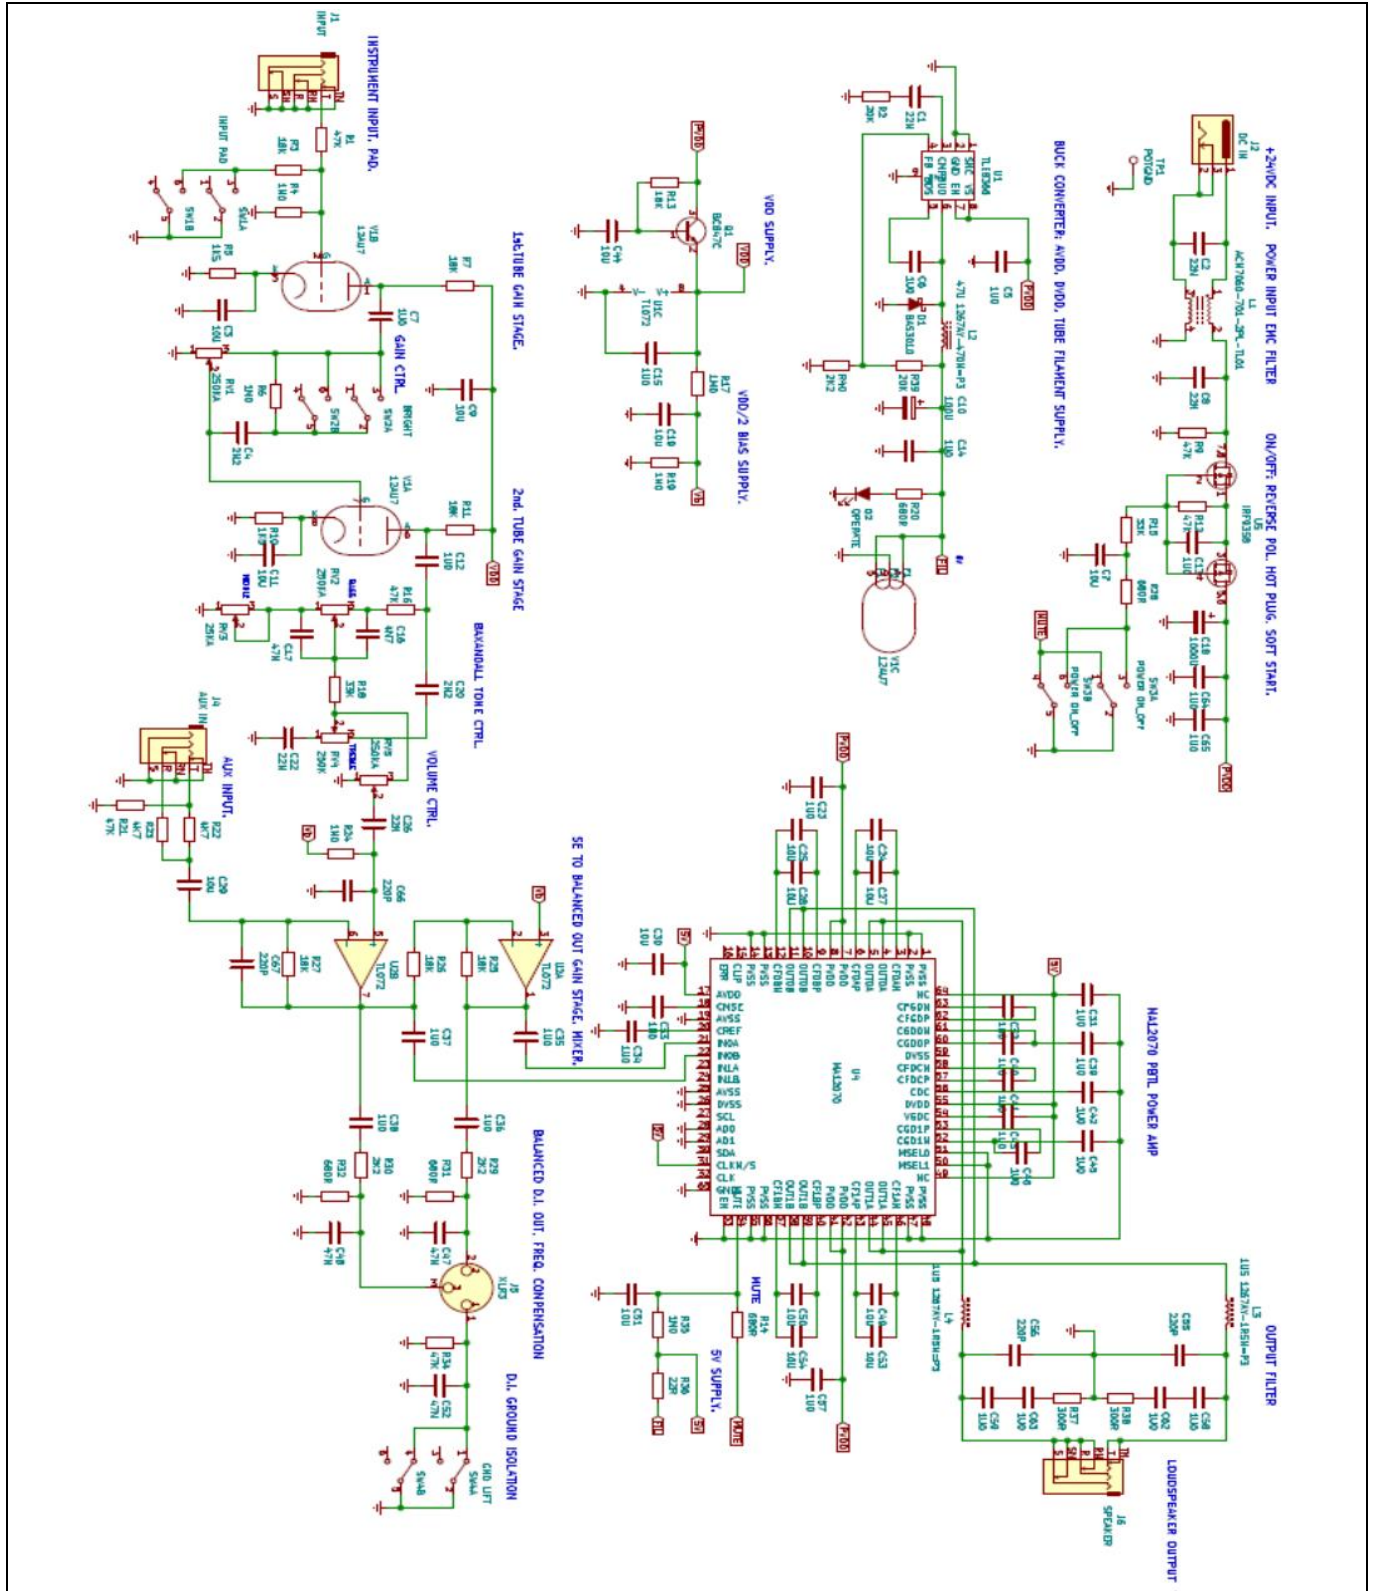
INSTRUMENT INPUT, PAD.

INPUT PAD

1st.TUBE GAIN STAGE

GAIN CTRL.

BRIGHT

2nd. TUBE GAIN STAGE

BAXANDALL TONE CTRL.

VOLUME CTRL.

AUX INPUT.

SE TO BALANCED OUT GAIN STAGE, MIXER.

BALANCED D.I. OUT, FREQ. COMPENSATION

D.I. GROUND ISOLATION

GND LIFT

VDD SUPPLY.

VDD/2 BIAS SUPPLY.

BUCK CONVERTER, AVDD, DVDD, TUBE FILAMENT SUPPLY.

+24VDC INPUT, POWER INPUT EMC FILTER

ON/OFF, REVERSE POL, HOT PLUG, SOFT START.

POWER ON_OFF

MA12070 PBTL POWER AMP

MA12070

OUTPUT FILTER

LOUDSPEAKER OUTPUT

SPEAKER

MUTE

5V SUPPLY.

J1 INPUT

J2 DC IN

J4 AUX IN

J5 XLR3

J6 SPEAKER

U1 TLV62568

U4 MA12070

U5 IRF9358

Q1 BC847C

V1B 12AU7

V1A 12AU7

V1C 12AU7

U2A TL072

U2B TL072

U1C TL072

L1 ACM7060-701-2PL-TL01

L2 47U 1267AY-470M=P3

L3 1U5 1267AY-1R5N=P3

L4 1U5 1267AY-1R5N=P3

D1 BAS301LD

D2 OPERATE

TP1 POTGND

PVDD

VDD

VB

5V

MUTE